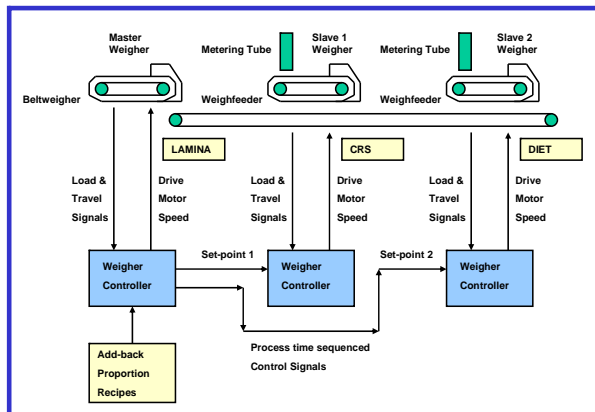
Master Weigher

Metering Tube

Slave 1 Weigher

Metering Tube

Slave 2 Weigher

Beltweigher

Weighfeeder

Weighfeeder

LAMINA

CRS

DIET

Load & Travel Signals

Drive Motor Speed

Load & Travel Signals

Drive Motor Speed

Load & Travel Signals

Drive Motor Speed

Weigher Controller

Set-point 1

Weigher Controller

Set-point 2

Weigher Controller

Process time sequenced Control Signals

Add-back Proportion Recipes